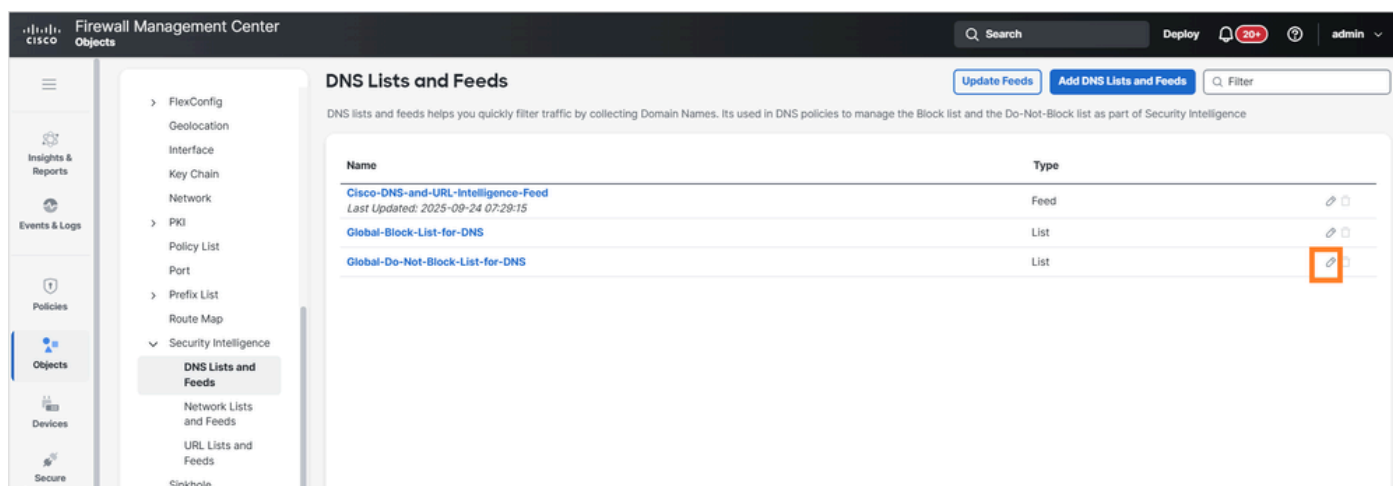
cisco Firewall Management Center
Objects

Search Deploy 20+ admin

Insights & Reports
Events & Logs
Policies
Objects
Devices
Secure

> FlexConfig
Geolocation
Interface
Key Chain
Network
> PKI
Policy List
Port
> Prefix List
Route Map
Security Intelligence
DNS Lists and Feeds
Network Lists and Feeds
URL Lists and Feeds
Sinkhole

DNS Lists and Feeds

Update Feeds Add DNS Lists and Feeds Filter

DNS lists and feeds helps you quickly filter traffic by collecting Domain Names. Its used in DNS policies to manage the Block list and the Do-Not-Block list as part of Security Intelligence

| Name | Type |
|---|---|
| Cisco-DNS-and-URL-Intelligence-Feed Last Updated: 2025-09-24 07:29:15 | Feed |
| Global-Block-List-for-DNS | List |
| Global-Do-Not-Block-List-for-DNS | List |